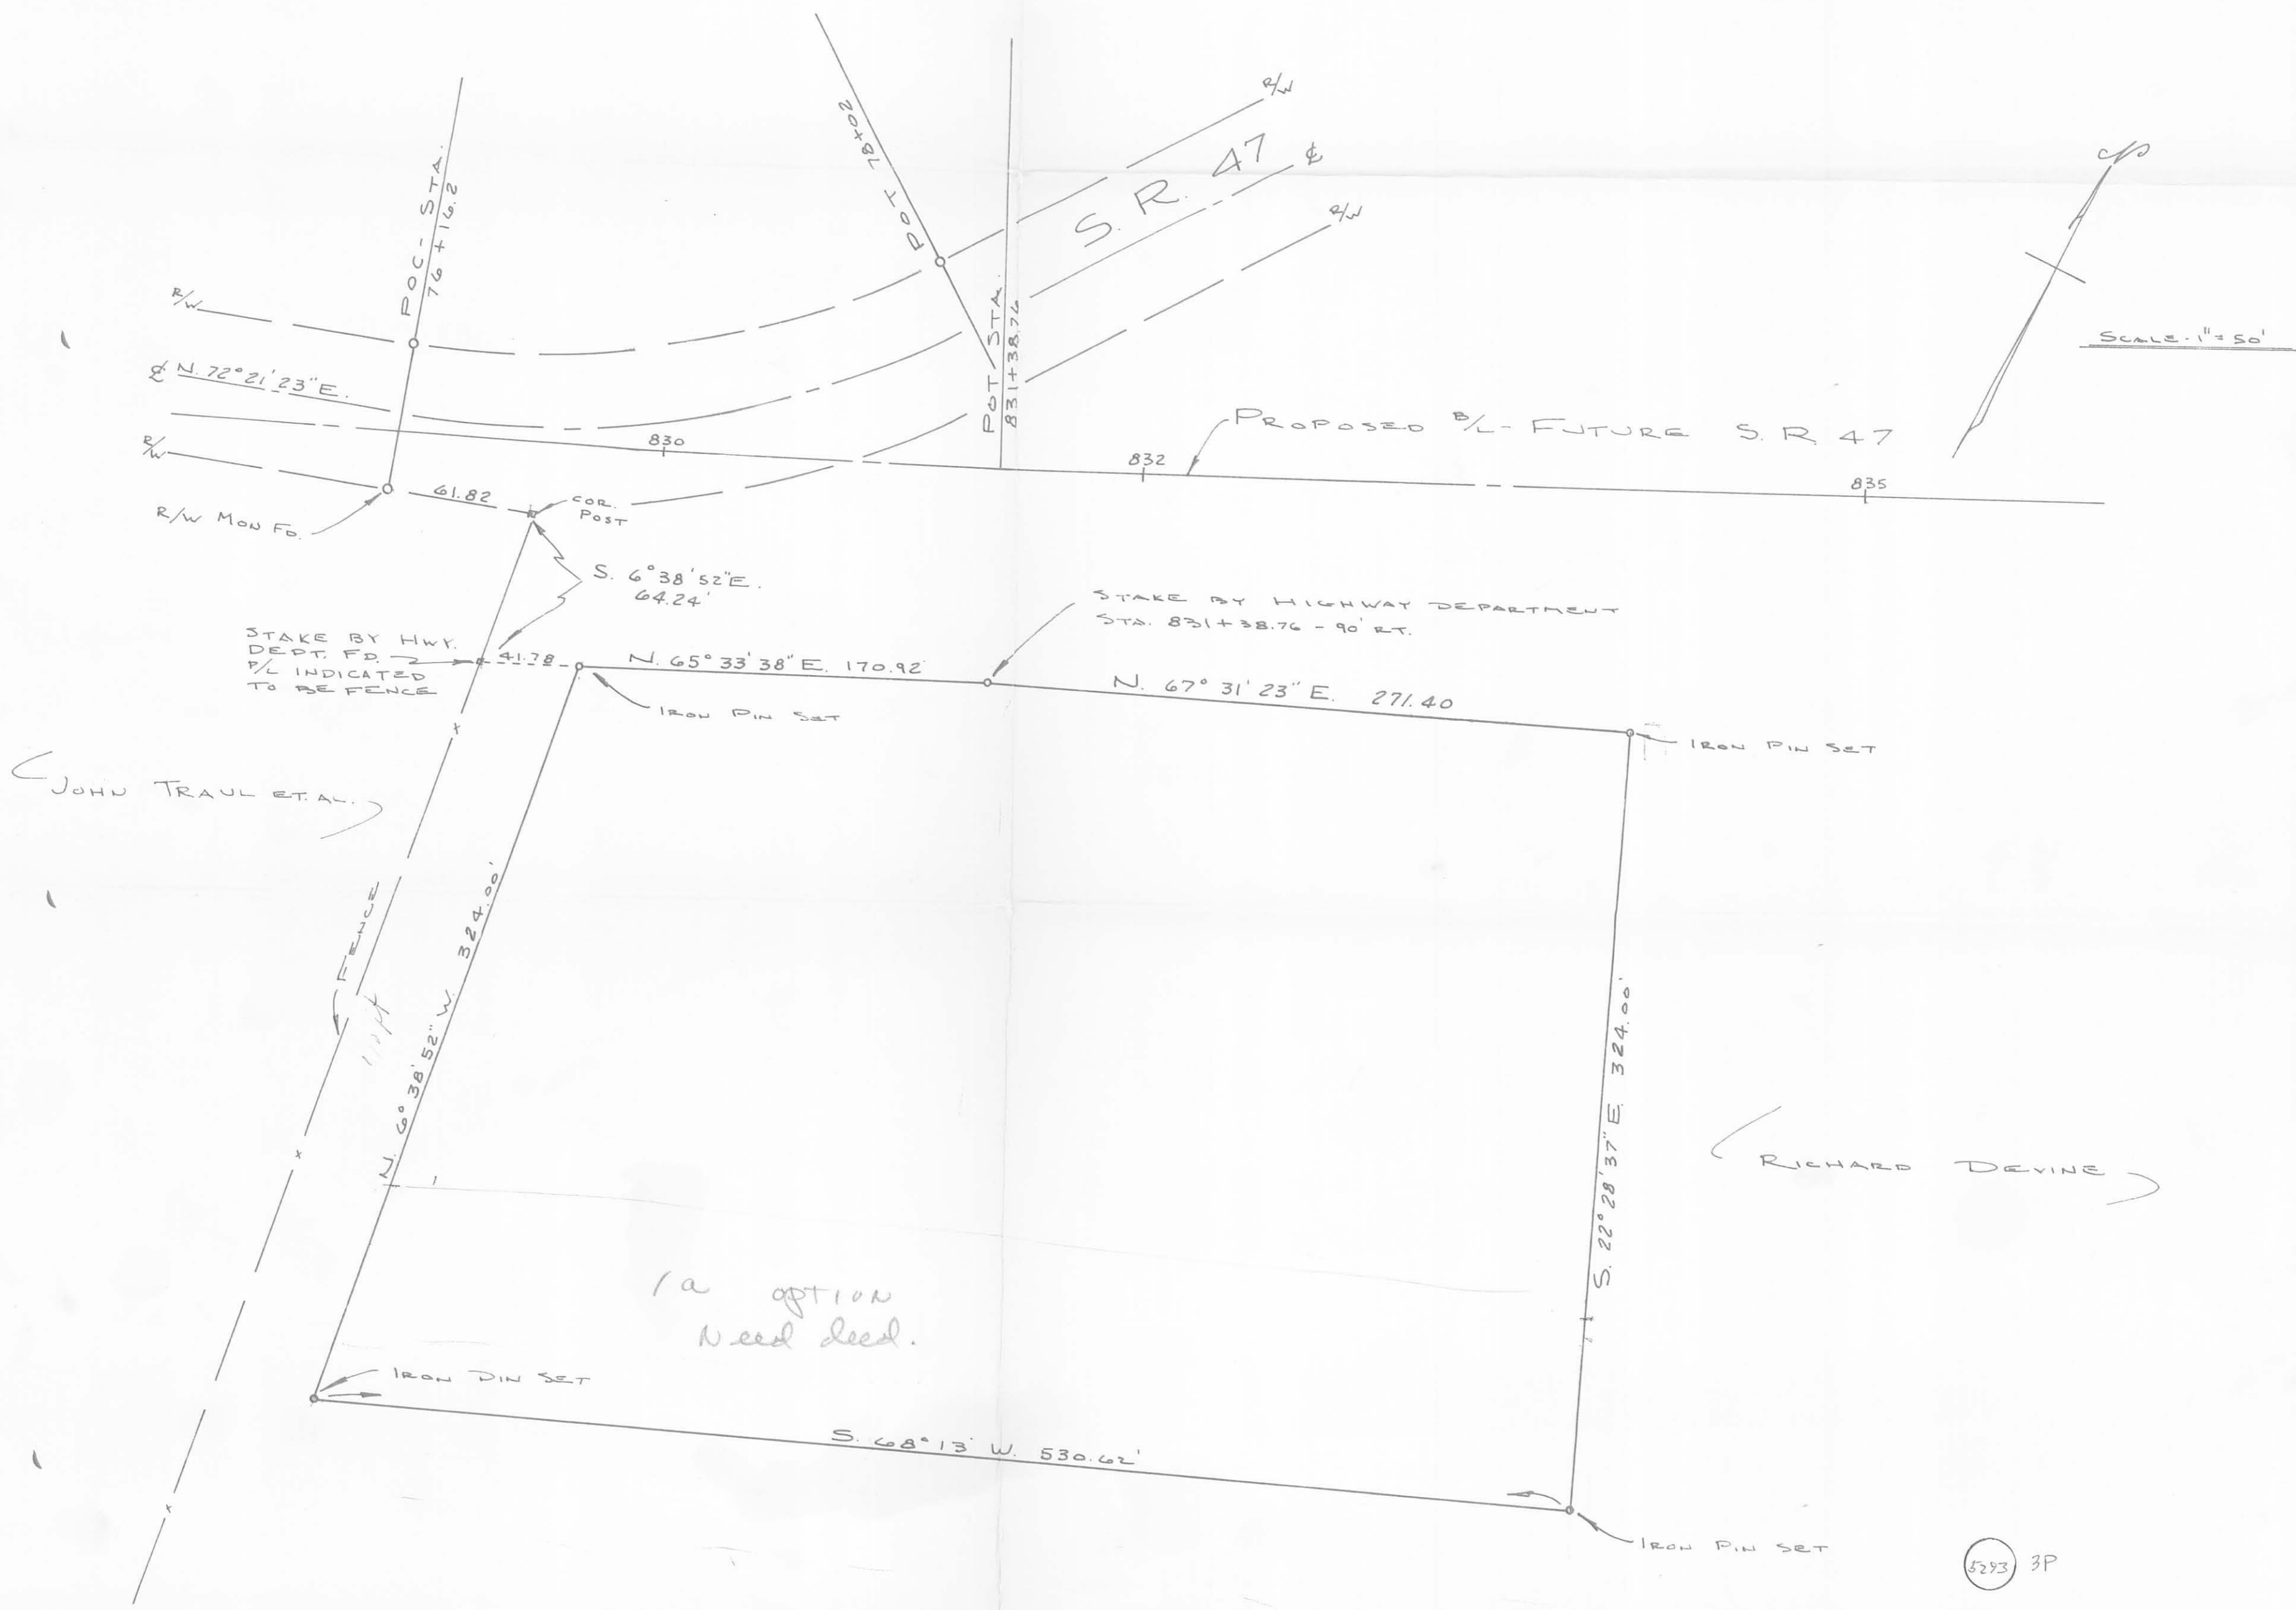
R/W

S.R. 47

℄

R/W

POT 78+02

POC - STA. 76+16.2

POT STA. 831+38.76

SCALE. 1" = 50'

R/W

℄ N. 72° 21' 23" E.

R/W

830

832

835

PROPOSED B/L - FUTURE S.R. 47

R/W MON FD.

61.82

COR. POST

S. 6° 38' 52" E. 64.24'

STAKE BY HIGHWAY DEPARTMENT STA. 831+38.76 - 90' RT.

STAKE BY HWY. DEPT. FD. P/L INDICATED TO BE FENCE

41.78

N. 65° 33' 38" E. 170.92'

N. 67° 31' 23" E. 271.40

IRON PIN SET

IRON PIN SET

JOHN TRAUL ET. AL.

FENCE

N. 6° 38' 52" W. 324.00'

S. 22° 28' 37" E. 324.00'

RICHARD DEVINE

1a option
Need deed.

IRON PIN SET

S. 68° 13' W. 530.62'

IRON PIN SET

5293 3P